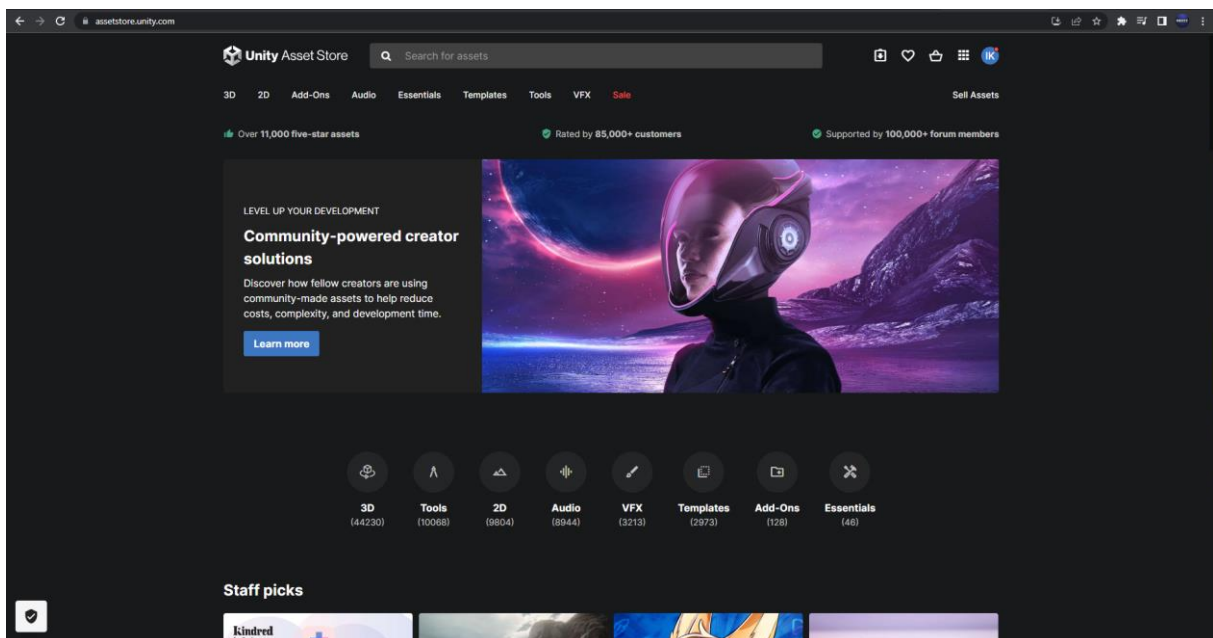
assetstore.unity.com

Unity Asset Store
Search for assets
IK

3D 2D Add-Ons Audio Essentials Templates Tools VFX Sale
Sell Assets

Over 11,000 five-star assets
Rated by 85,000+ customers
Supported by 100,000+ forum members

LEVEL UP YOUR DEVELOPMENT

Community-powered creator solutions

Discover how fellow creators are using community-made assets to help reduce costs, complexity, and development time.

Learn more

3D (44230)
Tools (10068)
2D (9804)
Audio (8944)
VFX (3213)
Templates (2973)
Add-Ons (128)
Essentials (48)

Staff picks

Kindred